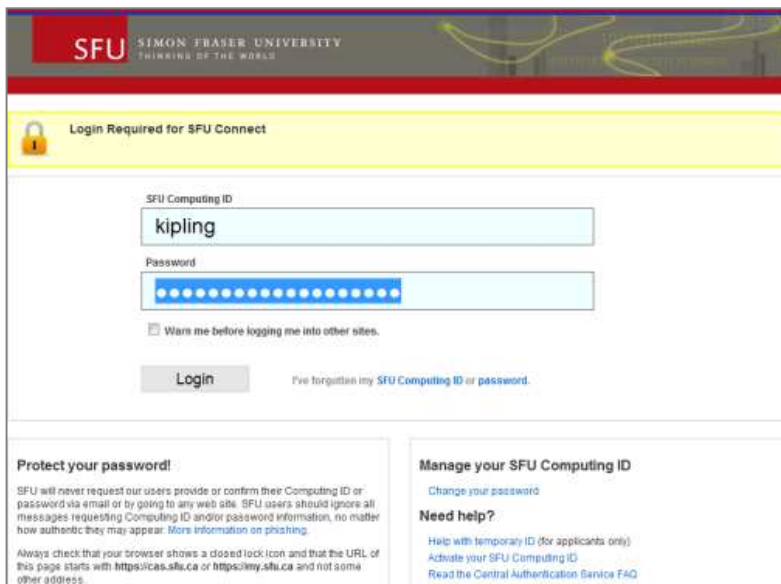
SFU SIMON FRASER UNIVERSITY
THINKING OF THE WORLD

Login Required for SFU Connect

SFU Computing ID
kipling

Password
••••••••••••••••••••

Warn me before logging me into other sites.

Login

I've forgotten my SFU Computing ID or password.

Protect your password!

SFU will never request our users provide or confirm their Computing ID or password via email or by going to any web site. SFU users should ignore all messages requesting Computing ID and/or password information, no matter how authentic they may appear. More information on phishing.

Always check that your browser shows a closed lock icon and that the URL of this page starts with https://cas.sfu.ca or https://my.sfu.ca and not some other address.

Manage your SFU Computing ID

Change your password

Need help?

Help with temporary ID (for applicants only)
Activate your SFU Computing ID
Read the Central Authentication Service FAQ